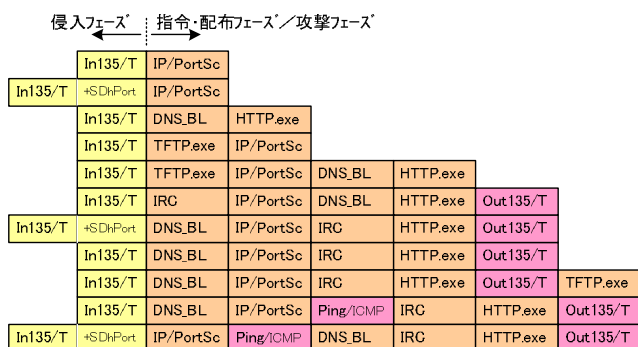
侵入フェーズ　指令・配布フェーズ／攻撃フェーズ

| | | | | | | | |
|---|---|---|---|---|---|---|---|
| | In135/T | IP/PortSc | | | | | |
| In135/T | +SDhPort | IP/PortSc | | | | | |
| | In135/T | DNS_BL | HTTP.exe | | | | |
| | In135/T | TFTP.exe | IP/PortSc | | | | |
| | In135/T | TFTP.exe | IP/PortSc | DNS_BL | HTTP.exe | | |
| | In135/T | IRC | IP/PortSc | DNS_BL | HTTP.exe | Out135/T | |
| In135/T | +SDhPort | DNS_BL | IP/PortSc | IRC | HTTP.exe | Out135/T | |
| | In135/T | DNS_BL | IP/PortSc | IRC | HTTP.exe | Out135/T | |
| | In135/T | DNS_BL | IP/PortSc | IRC | HTTP.exe | Out135/T | TFTP.exe |
| | In135/T | DNS_BL | IP/PortSc | Ping/ICMP | IRC | HTTP.exe | Out135/T |
| In135/T | +SDhPort | IP/PortSc | Ping/ICMP | DNS_BL | IRC | HTTP.exe | Out135/T |